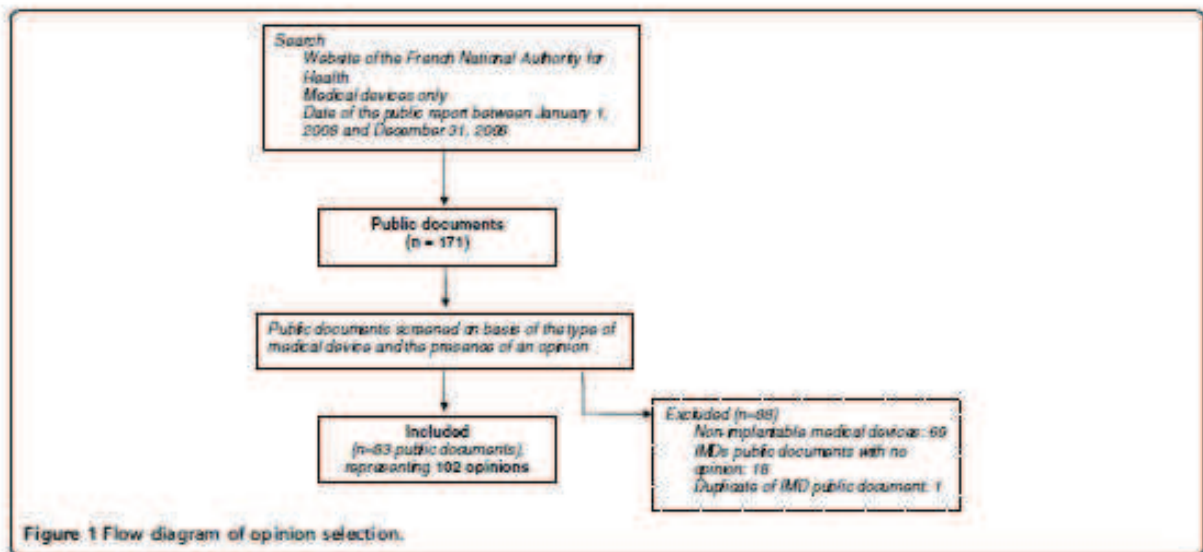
Search
Website of the French National Authority for Health
Medical devices only
Date of the public report between January 1, 2008 and December 31, 2008

Public documents
(n = 171)

Public documents screened on basis of the type of medical device and the presence of an opinion

Included
(n=83 public documents),
representing 102 opinions

Excluded (n=88)
Non-implantable medical devices: 69
IMDs public documents with no opinion: 18
Duplicate of IMD public document: 1

Figure 1 Flow diagram of opinion selection.